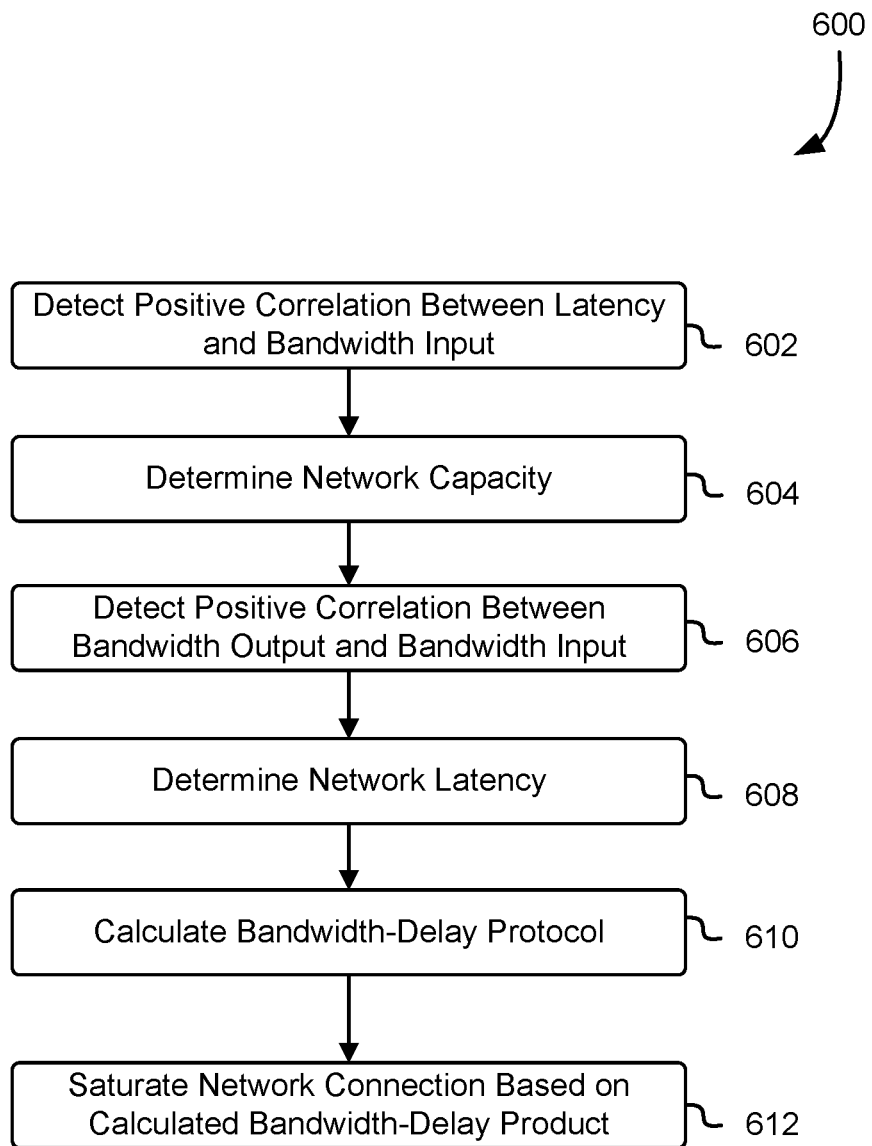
600

Detect Positive Correlation Between Latency and Bandwidth Input

602

Determine Network Capacity

604

Detect Positive Correlation Between Bandwidth Output and Bandwidth Input

606

Determine Network Latency

608

Calculate Bandwidth-Delay Protocol

610

Saturate Network Connection Based on Calculated Bandwidth-Delay Product

612